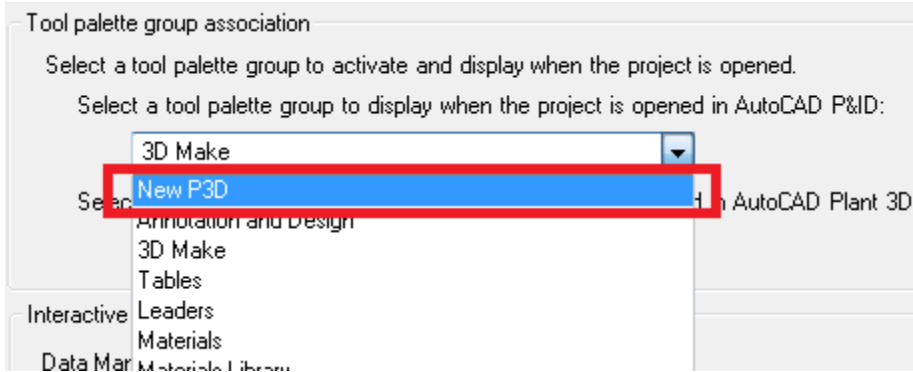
Tool palette group association

Select a tool palette group to activate and display when the project is opened.

Select a tool palette group to display when the project is opened in AutoCAD P&ID:

3D Make

New P3D

Selec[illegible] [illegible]d in AutoCAD Plant 3D

Annotation and Design

3D Make

Tables

Leaders

Materials

Materials Library

Interactive

Data Mar